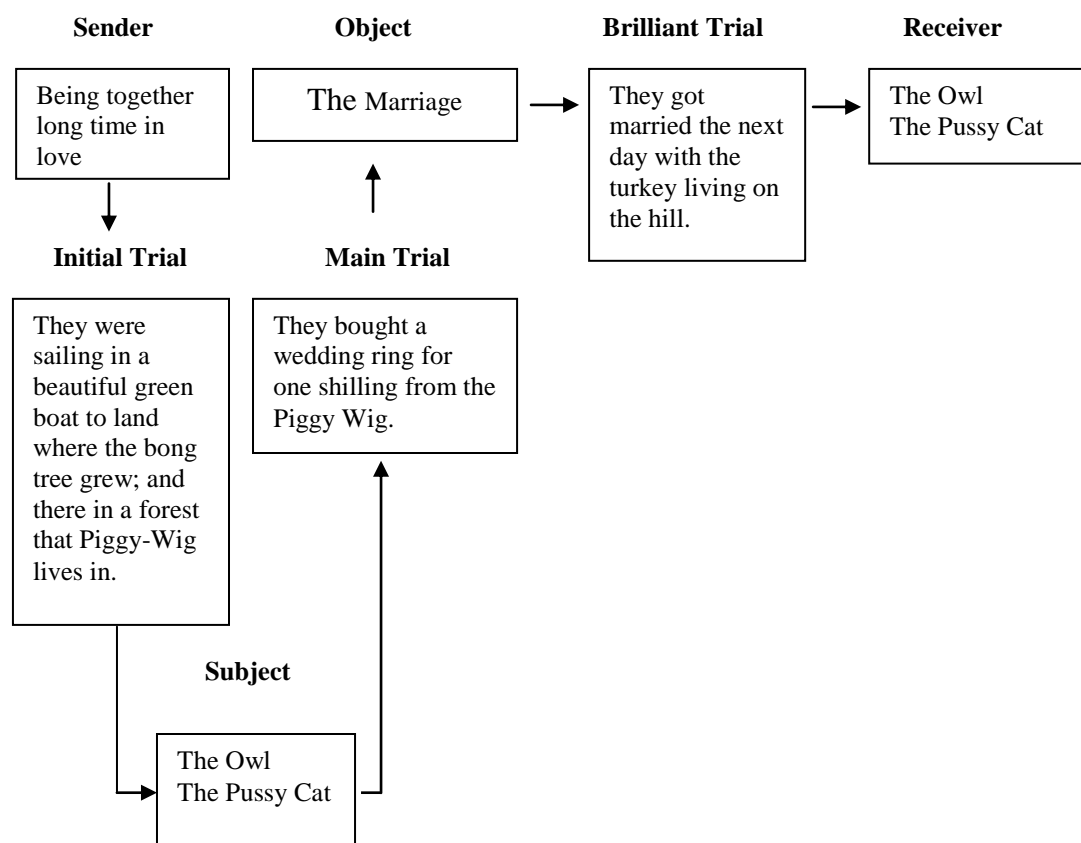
Sender

Being together long time in love

Object

The Marriage

Brilliant Trial

They got married the next day with the turkey living on the hill.

Receiver

The Owl
The Pussy Cat

Initial Trial

They were sailing in a beautiful green boat to land where the bong tree grew; and there in a forest that Piggy-Wig lives in.

Main Trial

They bought a wedding ring for one shilling from the Piggy Wig.

Subject

The Owl
The Pussy Cat